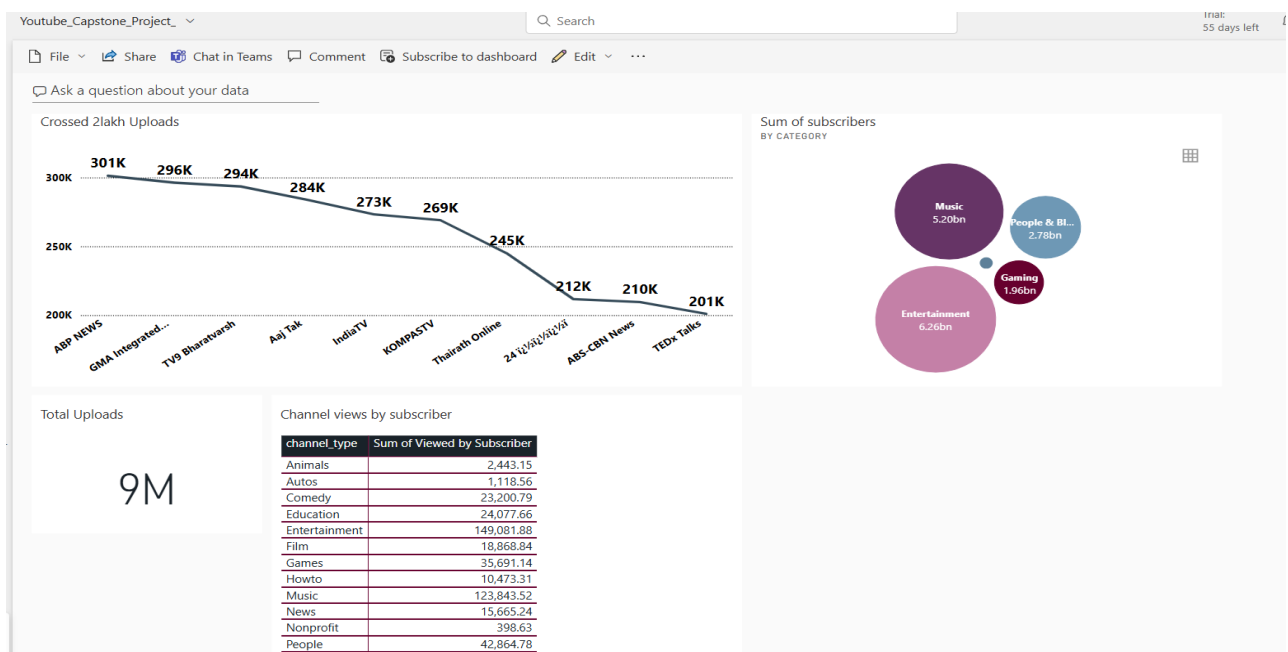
Youtube_Capstone_Project_

Search

Trial:
55 days left

File Share Chat in Teams Comment Subscribe to dashboard Edit ···

Ask a question about your data

Crossed 2lakh Uploads

300K
250K
200K

301K 296K 294K 284K 273K 269K 245K 212K 210K 201K

ABP NEWS
GMA Integrated...
TV9 Bharatvarsh
Aaj Tak
IndiaTV
KOMPASTV
Thairath Online
24 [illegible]
ABS-CBN News
TEDx Talks

Sum of subscribers
BY CATEGORY

Music
5.20bn

People & Bl...
2.78bn

Gaming
1.96bn

Entertainment
6.26bn

Total Uploads

9M

Channel views by subscriber

| channel_type | Sum of Viewed by Subscriber |
|---|---|
| Animals | 2,443.15 |
| Autos | 1,118.56 |
| Comedy | 23,200.79 |
| Education | 24,077.66 |
| Entertainment | 149,081.88 |
| Film | 18,868.84 |
| Games | 35,691.14 |
| Howto | 10,473.31 |
| Music | 123,843.52 |
| News | 15,665.24 |
| Nonprofit | 398.63 |
| People | 42,864.78 |